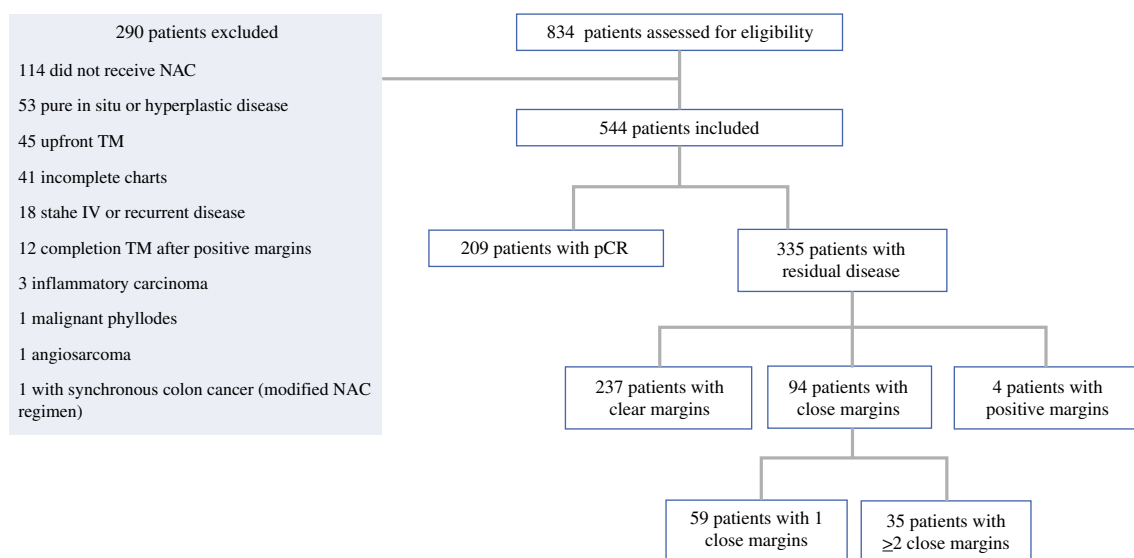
834 patients assessed for eligibility

290 patients excluded

114 did not receive NAC

53 pure in situ or hyperplastic disease

45 upfront TM

41 incomplete charts

18 stahe IV or recurrent disease

12 completion TM after positive margins

3 inflammatory carcinoma

1 malignant phyllodes

1 angiosarcoma

1 with synchronous colon cancer (modified NAC regimen)

544 patients included

209 patients with pCR

335 patients with residual disease

237 patients with clear margins

94 patients with close margins

4 patients with positive margins

59 patients with 1 close margins

35 patients with $\geq$2 close margins